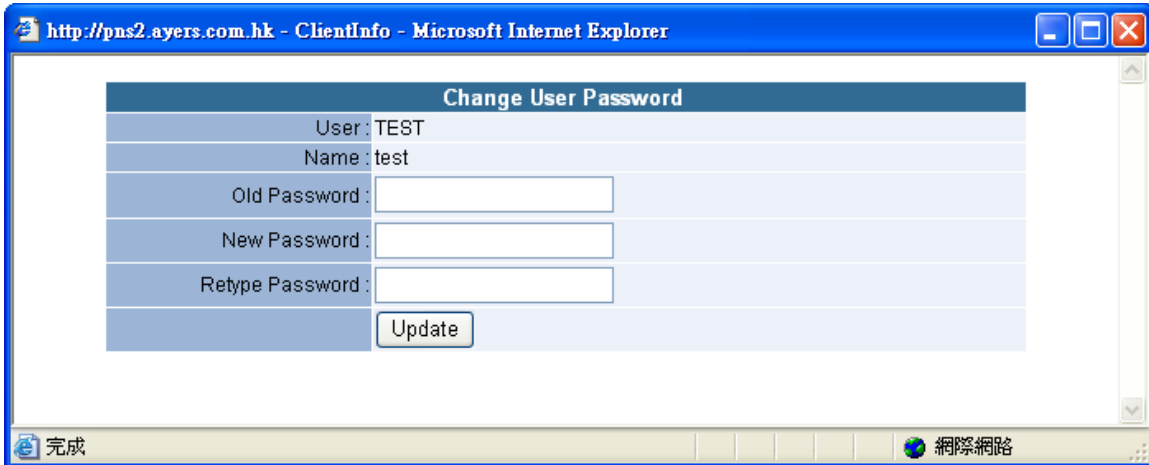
http://pns2.ayers.com.hk - ClientInfo - Microsoft Internet Explorer

| Change User Password | |
|---|---|
| User : | TEST |
| Name : | test |
| Old Password : | |
| New Password : | |
| Retype Password : | |
| | Update |

完成

網際網路